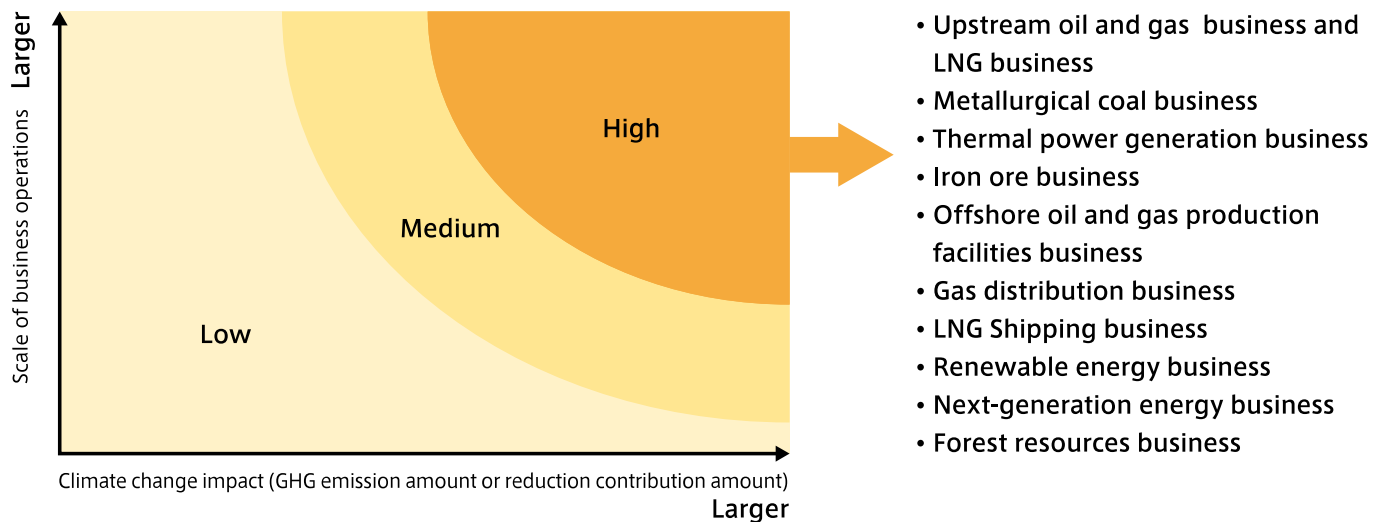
Larger

Scale of business operations

High

Medium

Low

Climate change impact (GHG emission amount or reduction contribution amount)

Larger

• Upstream oil and gas business and LNG business
• Metallurgical coal business
• Thermal power generation business
• Iron ore business
• Offshore oil and gas production facilities business
• Gas distribution business
• LNG Shipping business
• Renewable energy business
• Next-generation energy business
• Forest resources business